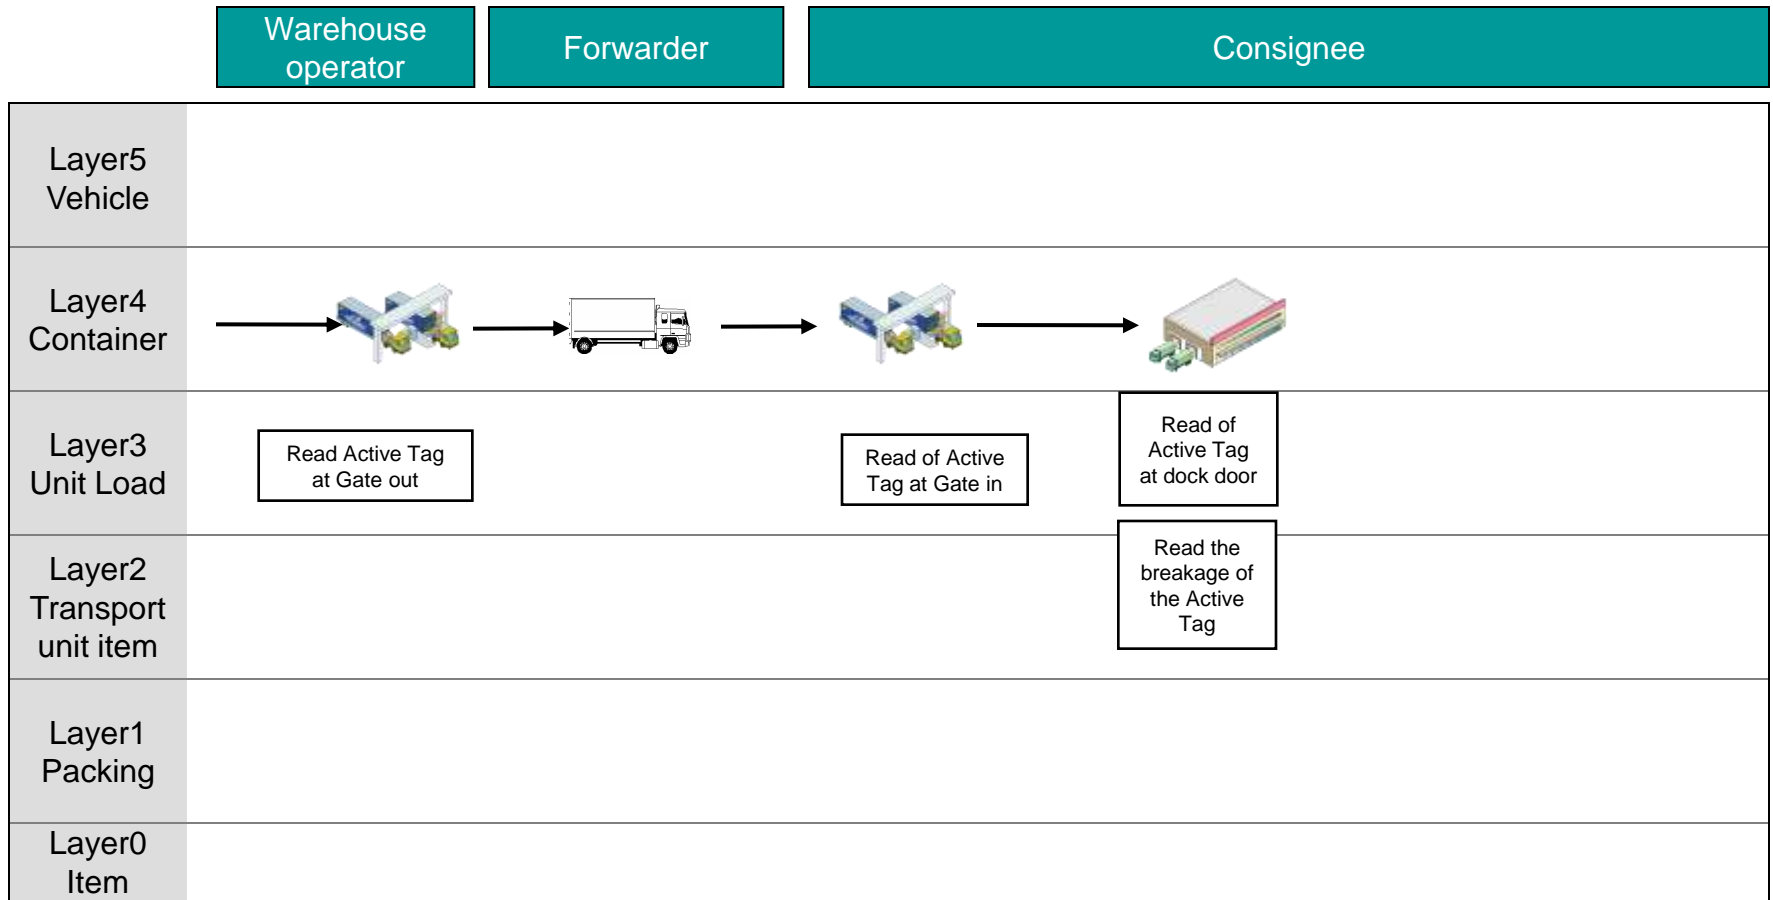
Warehouse operator

Forwarder

Consignee

Layer5 Vehicle

Layer4 Container

Layer3 Unit Load

Read Active Tag at Gate out

Read of Active Tag at Gate in

Read of Active Tag at dock door

Layer2 Transport unit item

Read the breakage of the Active Tag

Layer1 Packing

Layer0 Item